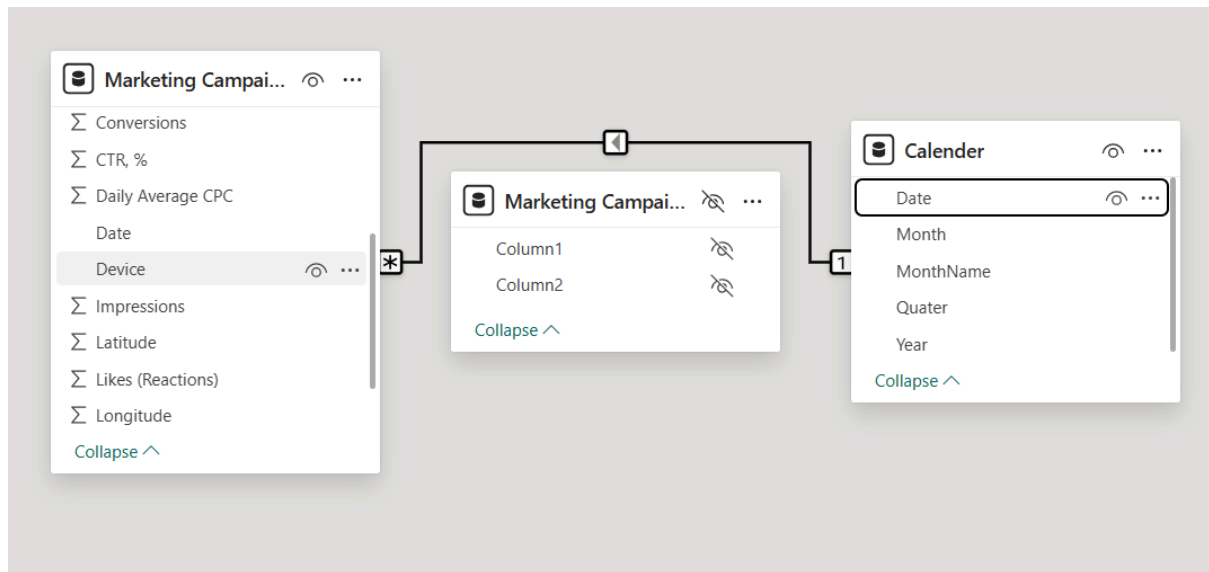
Marketing Campai... ···

$\sum$ Conversions
$\sum$ CTR, %
$\sum$ Daily Average CPC
Date
Device ···
$\sum$ Impressions
$\sum$ Latitude
$\sum$ Likes (Reactions)
$\sum$ Longitude
Collapse

*

Marketing Campai... ···

Column1
Column2
Collapse

1

Calender ···

Date ···
Month
MonthName
Quater
Year
Collapse